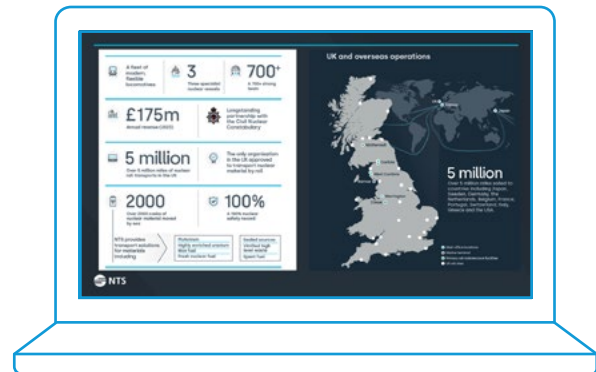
A fleet of modern, flexible locomotives

3
Three specialist nuclear vessels

700+
A 700+ strong team

£175m
Annual revenue (2021)

Longstanding partnership with the Civil Nuclear Constabulary

5 million
Over 5 million miles of nuclear rail transports in the UK

The only organisation in the UK approved to transport nuclear material by rail

2000
Over 2000 casks of nuclear material moved by sea

100%
A 100% nuclear safety record

NTS provides transport solutions for materials including

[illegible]
Highly enriched uranium
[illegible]
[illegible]

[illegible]
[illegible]
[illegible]

NTS

UK and overseas operations

5 million
Over 5 million miles sailed to countries including Japan, Sweden, Germany, the Netherlands, Belgium, France, Portugal, Switzerland, Italy, Taiwan and the USA.